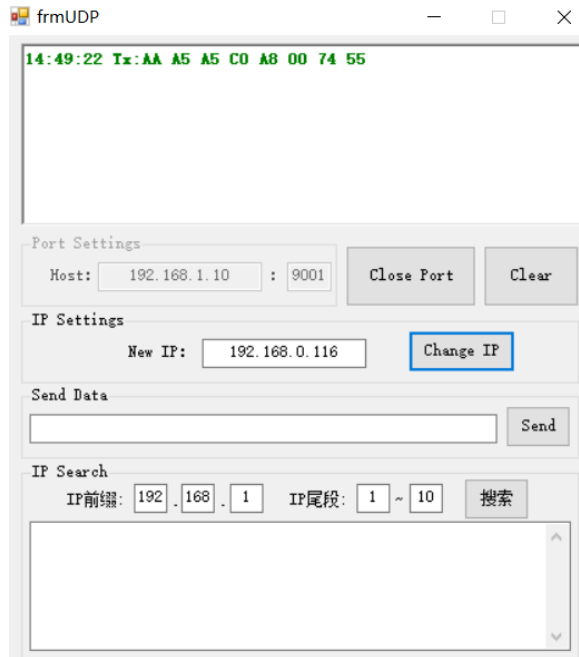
frmUDP

14:49:22 Tx:AA A5 A5 C0 A8 00 74 55

Port Settings
Host: 192.168.1.10 : 9001
Close Port
Clear

IP Settings
New IP: 192.168.0.116
Change IP

Send Data
Send

IP Search
IP前缀: 192 . 168 . 1
IP尾段: 1 ~ 10
搜索